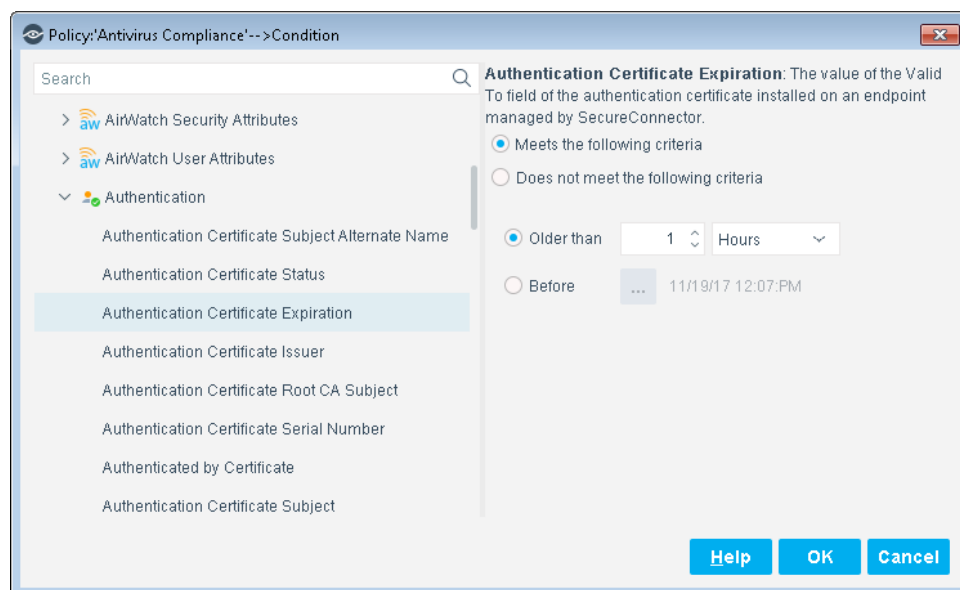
Policy:'Antivirus Compliance'-->Condition

Search

AirWatch Security Attributes

AirWatch User Attributes

Authentication

Authentication Certificate Subject Alternate Name

Authentication Certificate Status

Authentication Certificate Expiration

Authentication Certificate Issuer

Authentication Certificate Root CA Subject

Authentication Certificate Serial Number

Authenticated by Certificate

Authentication Certificate Subject

**Authentication Certificate Expiration**: The value of the Valid To field of the authentication certificate installed on an endpoint managed by SecureConnector.

Meets the following criteria

Does not meet the following criteria

Older than 1 Hours

Before ... 11/19/17 12:07:PM

Help OK Cancel